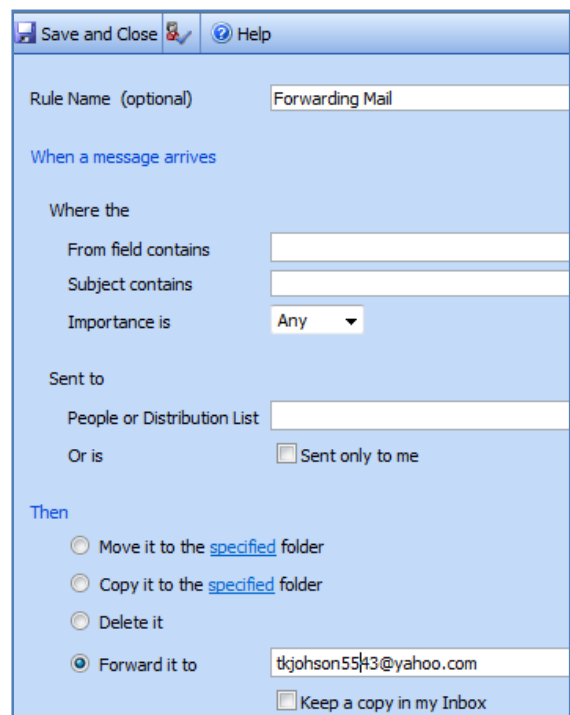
Save and Close

Help

Rule Name (optional)
Forwarding Mail

When a message arrives

Where the

From field contains

Subject contains

Importance is
Any

Sent to

People or Distribution List

Or is
Sent only to me

Then

Move it to the specified folder

Copy it to the specified folder

Delete it

Forward it to
tkjohson5543@yahoo.com

Keep a copy in my Inbox